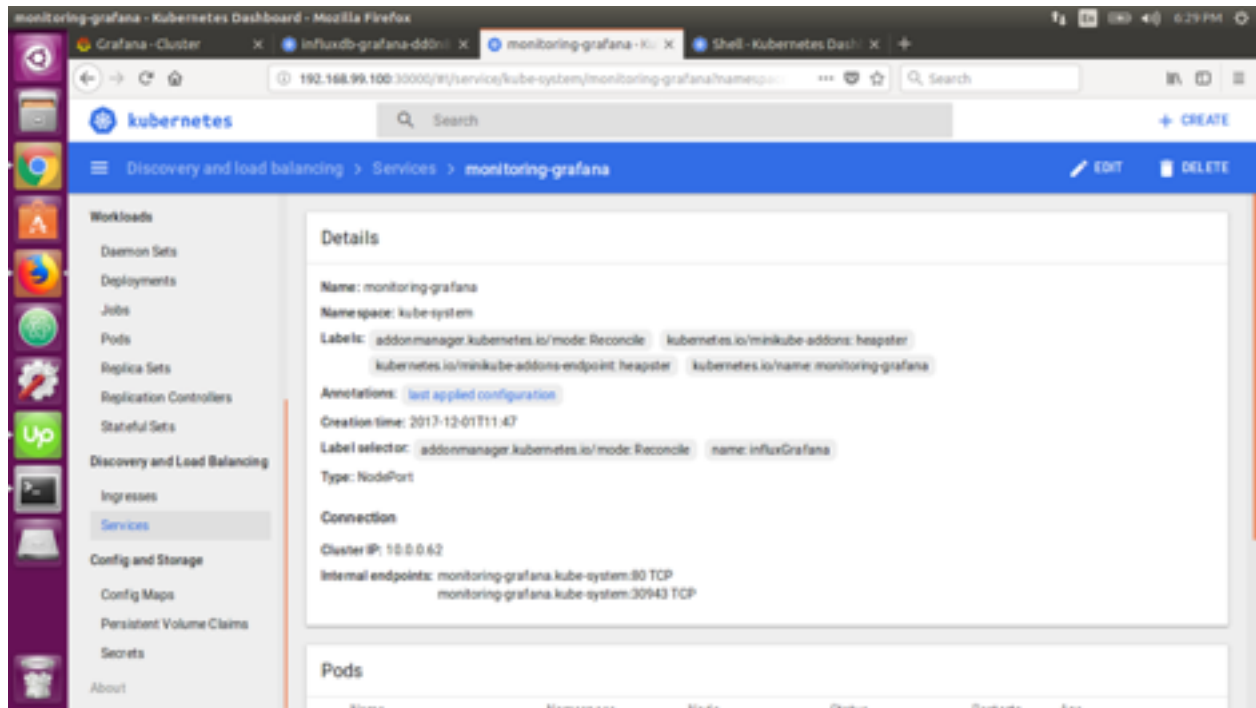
monitoring-grafana - Kubernetes Dashboard - Mozilla Firefox

6:29 PM

Grafana - Cluster
influxdb-grafana-dd0n
monitoring-grafana - Ku
Shell - Kubernetes Dash

192.168.99.100:30000/#!/service/kube-system/monitoring-grafana?namespac

Search

kubernetes

Search

+ CREATE

Discovery and load balancing > Services > monitoring-grafana

EDIT

DELETE

Workloads

Daemon Sets

Deployments

Jobs

Pods

Replica Sets

Replication Controllers

Stateful Sets

Discovery and Load Balancing

Ingresses

Services

Config and Storage

Config Maps

Persistent Volume Claims

Secrets

About

Details

Name: monitoring-grafana

Namespace: kube-system

Labels: addonmanager.kubernetes.io/mode: Reconcile kubernetes.io/minikube-addons: heapster kubernetes.io/minikube-addons-endpoint: heapster kubernetes.io/name: monitoring-grafana

Annotations: last applied configuration

Creation time: 2017-12-01T11:47

Label selector: addonmanager.kubernetes.io/mode: Reconcile name: influxGrafana

Type: NodePort

Connection

Cluster IP: 10.0.0.62

Internal endpoints: monitoring-grafana.kube-system:80 TCP
monitoring-grafana.kube-system:30943 TCP

Pods